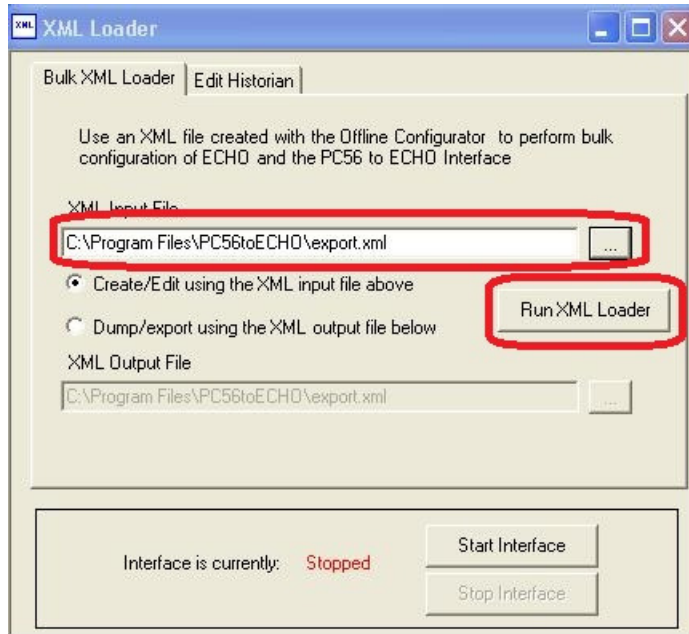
XML XML Loader

Bulk XML Loader | Edit Historian

Use an XML file created with the Offline Configurator to perform bulk configuration of ECHO and the PC56 to ECHO Interface

XML Input File

C:\Program Files\PC56toECHO\export.xml

...

Create/Edit using the XML input file above

Run XML Loader

Dump/export using the XML output file below

XML Output File

C:\Program Files\PC56toECHO\export.xml

...

Interface is currently: Stopped

Start Interface

Stop Interface